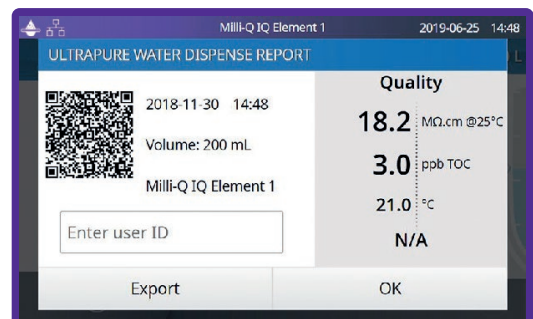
Milli-Q IQ Element 1 2019-06-25 14:48

ULTRAPURE WATER DISPENSE REPORT

2018-11-30 14:48

Volume: 200 mL

Milli-Q IQ Element 1

Enter user ID

Quality

18.2 MΩ.cm @25°C

3.0 ppb TOC

21.0 °C

N/A

Export

OK